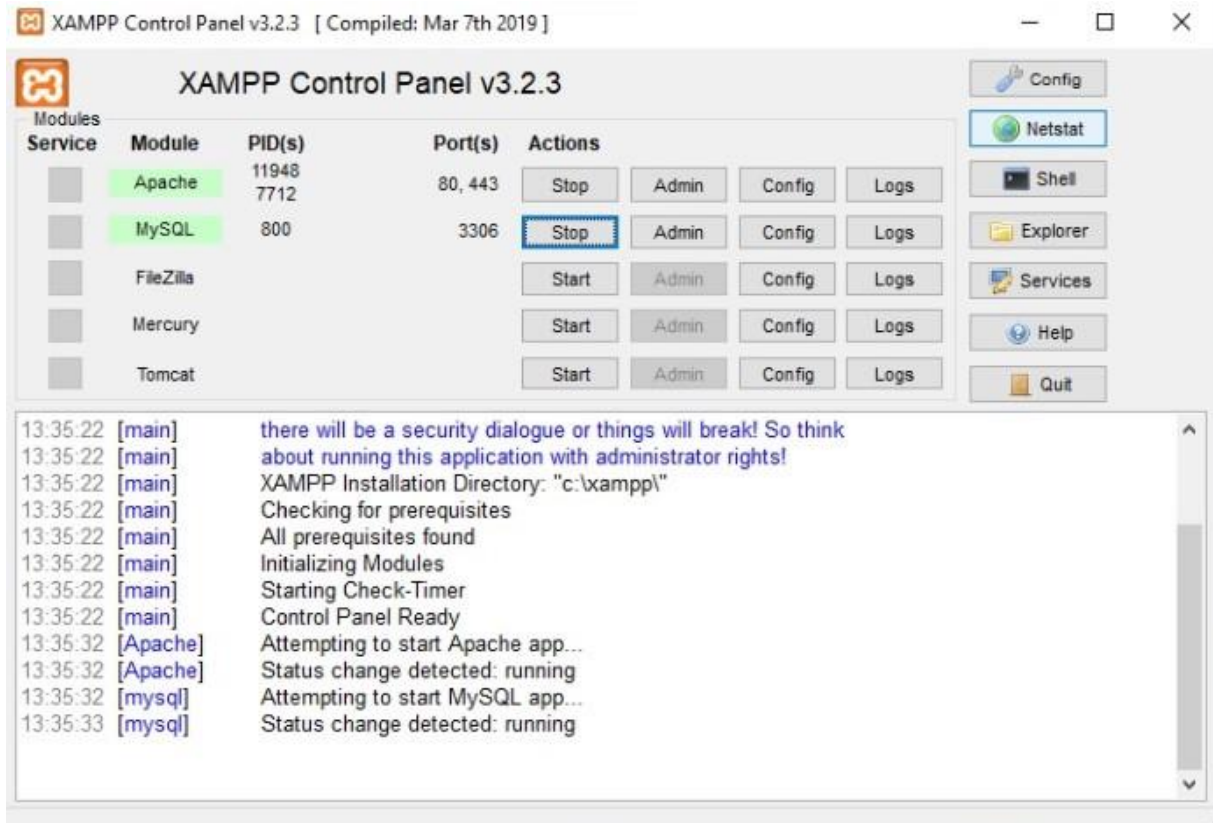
XAMPP Control Panel v3.2.3 [ Compiled: Mar 7th 2019 ]

XAMPP Control Panel v3.2.3

Modules

| Service | Module | PID(s) | Port(s) | Actions | | | |
|---|---|---|---|---|---|---|---|
| | Apache | 11948 7712 | 80, 443 | Stop | Admin | Config | Logs |
| | MySQL | 800 | 3306 | Stop | Admin | Config | Logs |
| | FileZilla | | | Start | Admin | Config | Logs |
| | Mercury | | | Start | Admin | Config | Logs |
| | Tomcat | | | Start | Admin | Config | Logs |

Config
Netstat
Shell
Explorer
Services
Help
Quit

13:35:22 [main] there will be a security dialogue or things will break! So think
13:35:22 [main] about running this application with administrator rights!
13:35:22 [main] XAMPP Installation Directory: "c:\xampp\"
13:35:22 [main] Checking for prerequisites
13:35:22 [main] All prerequisites found
13:35:22 [main] Initializing Modules
13:35:22 [main] Starting Check-Timer
13:35:22 [main] Control Panel Ready
13:35:32 [Apache] Attempting to start Apache app...
13:35:32 [Apache] Status change detected: running
13:35:32 [mysql] Attempting to start MySQL app...
13:35:33 [mysql] Status change detected: running